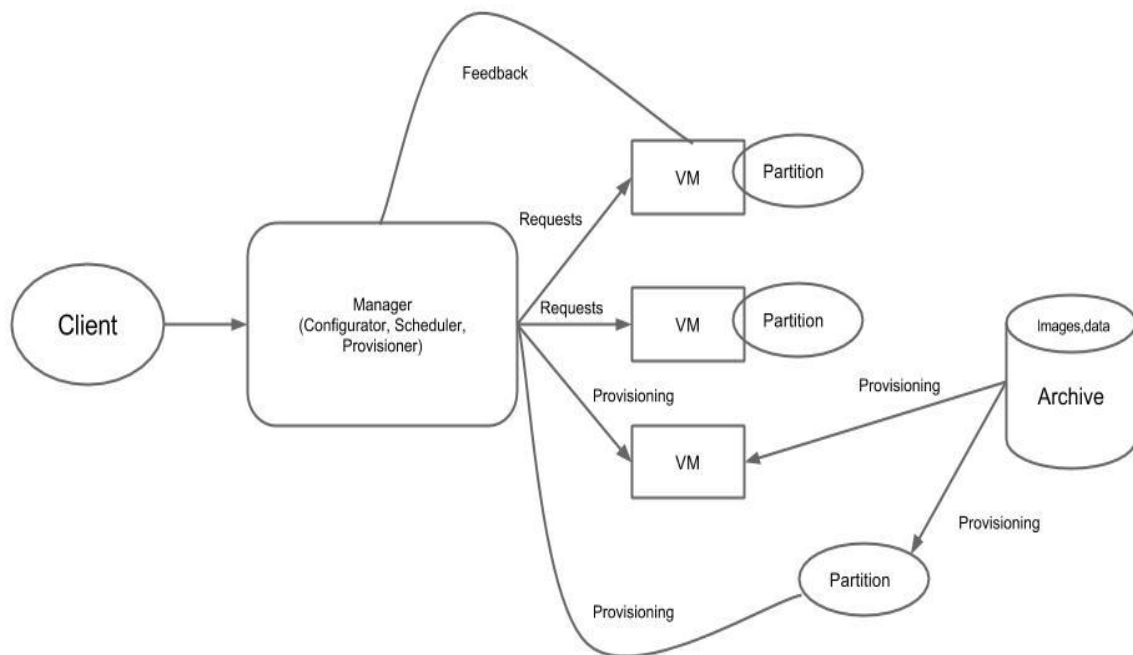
Feedback

VM

Partition

Requests

Client

Manager
(Configurator, Scheduler, Provisioner)

Requests

VM

Partition

Images,data

Archive

Provisioning

Provisioning

VM

Provisioning

Partition

Provisioning